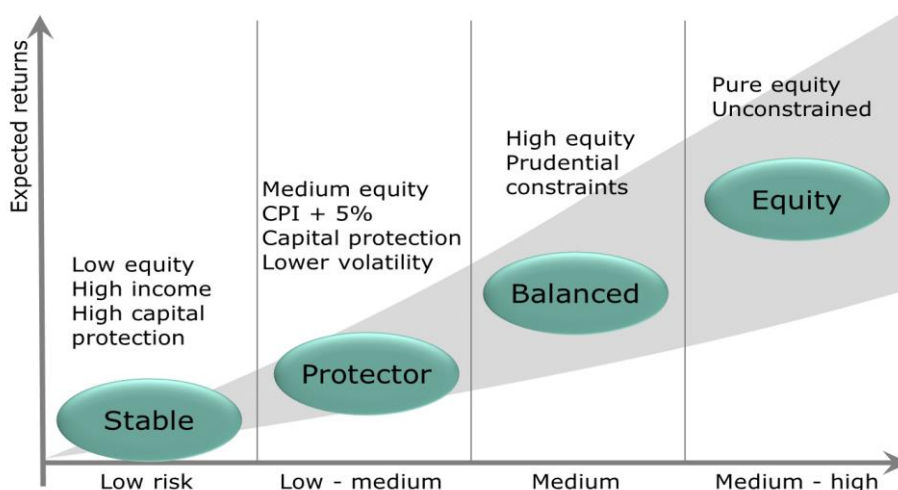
Expected returns

Low equity
High income
High capital protection

Stable

Low risk

Medium equity
CPI + 5%
Capital protection
Lower volatility

Protector

Low - medium

High equity
Prudential constraints

Balanced

Medium

Pure equity
Unconstrained

Equity

Medium - high